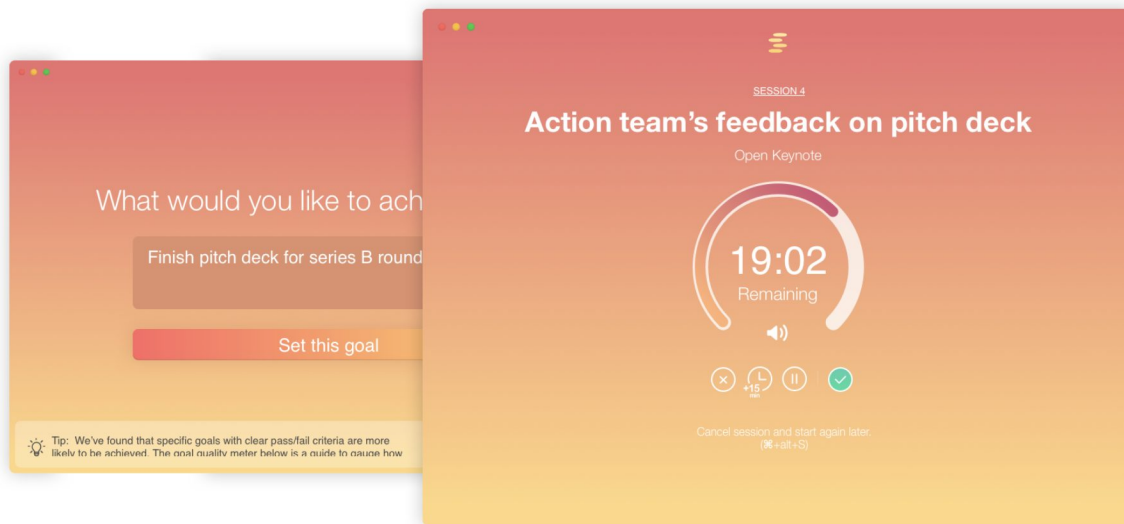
What would you like to ach

Finish pitch deck for series B round

Set this goal

Tip: We've found that specific goals with clear pass/fail criteria are more likely to be achieved. The goal quality meter below is a guide to gauge how

SESSION 4

Action team's feedback on pitch deck

Open Keynote

19:02

Remaining

+15 min

Cancel session and start again later. (⌘+alt+S)